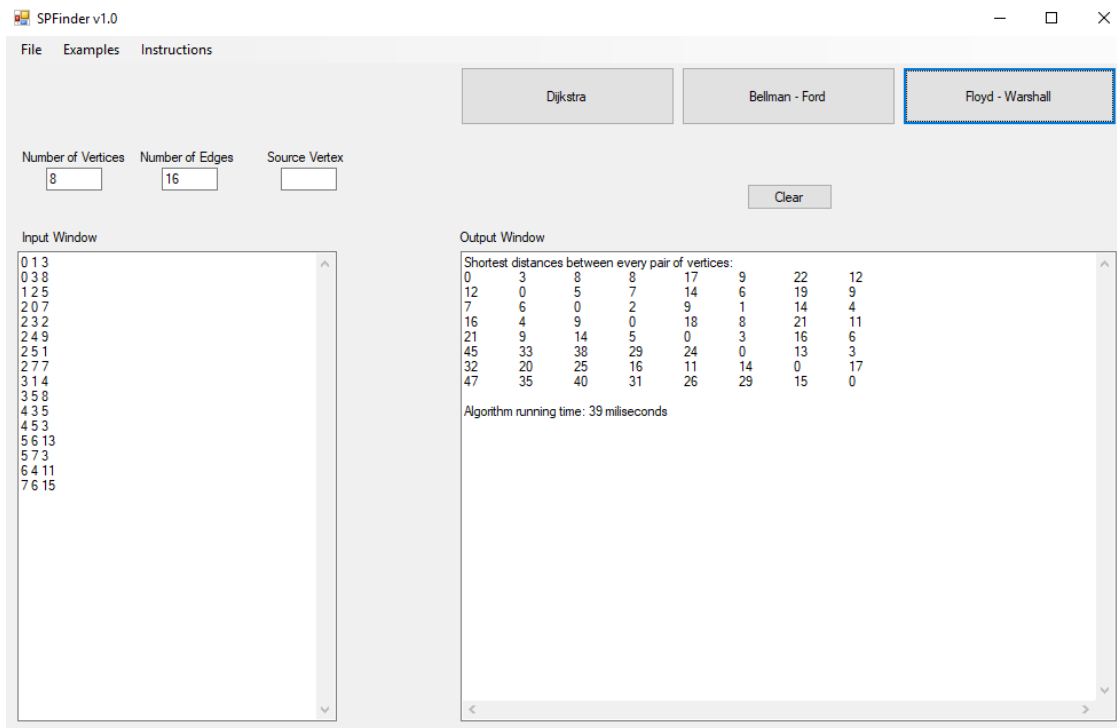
SPFinder v1.0

File Examples Instructions

Dijkstra

Bellman - Ford

Floyd - Warshall

Number of Vertices
8

Number of Edges
16

Source Vertex

Clear

Input Window

0 1 3
0 3 8
1 2 5
2 0 7
2 3 2
2 4 9
2 5 1
2 7 7
3 1 4
3 5 8
4 3 5
4 5 3
5 6 13
5 7 3
6 4 11
7 6 15

Output Window

Shortest distances between every pair of vertices:

| | | | | | | | |
|---|---|---|---|---|---|---|---|
| 0 | 3 | 8 | 8 | 17 | 9 | 22 | 12 |
| 12 | 0 | 5 | 7 | 14 | 6 | 19 | 9 |
| 7 | 6 | 0 | 2 | 9 | 1 | 14 | 4 |
| 16 | 4 | 9 | 0 | 18 | 8 | 21 | 11 |
| 21 | 9 | 14 | 5 | 0 | 3 | 16 | 6 |
| 45 | 33 | 38 | 29 | 24 | 0 | 13 | 3 |
| 32 | 20 | 25 | 16 | 11 | 14 | 0 | 17 |
| 47 | 35 | 40 | 31 | 26 | 29 | 15 | 0 |

Algorithm running time: 39 miliseconds